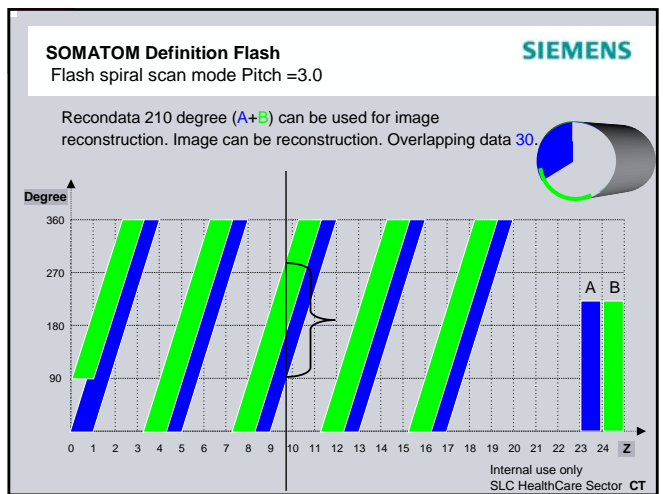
SOMATOM Definition Flash
Flash spiral scan mode Pitch =3.0

SIEMENS

Recondata 210 degree (A+B) can be used for image reconstruction. Image can be reconstruction. Overlapping data 30.

Degree

360
270
180
90

A B

0 1 2 3 4 5 6 7 8 9 10 11 12 13 14 15 16 17 18 19 20 21 22 23 24 Z

Internal use only
SLC HealthCare Sector CT